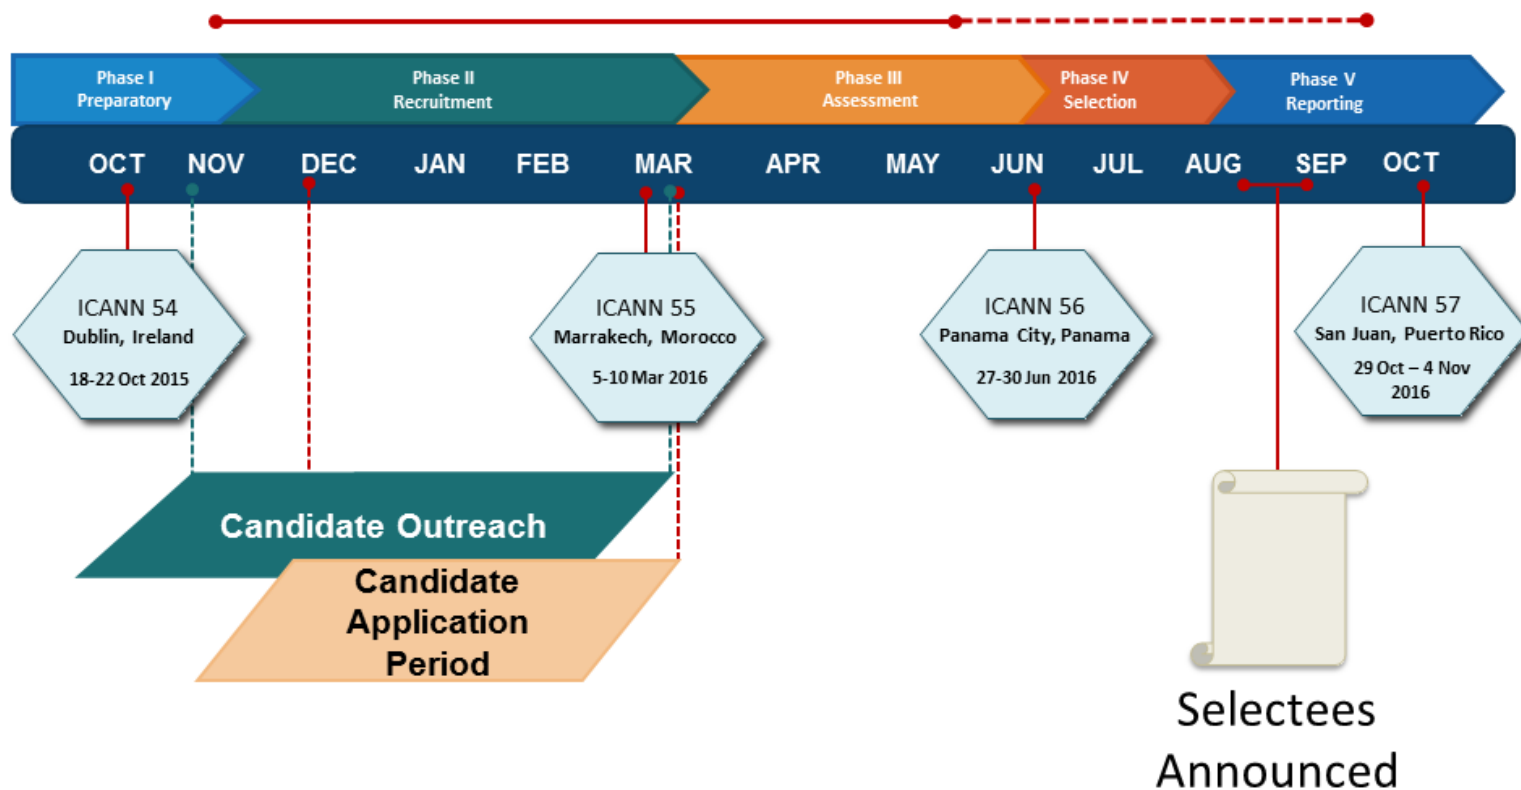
Phase I
Preparatory

Phase II
Recruitment

Phase III
Assessment

Phase IV
Selection

Phase V
Reporting

OCT NOV DEC JAN FEB MAR APR MAY JUN JUL AUG SEP OCT

ICANN 54
Dublin, Ireland
18-22 Oct 2015

ICANN 55
Marrakech, Morocco
5-10 Mar 2016

ICANN 56
Panama City, Panama
27-30 Jun 2016

ICANN 57
San Juan, Puerto Rico
29 Oct – 4 Nov 2016

Candidate Outreach

Candidate Application Period

Selectees Announced